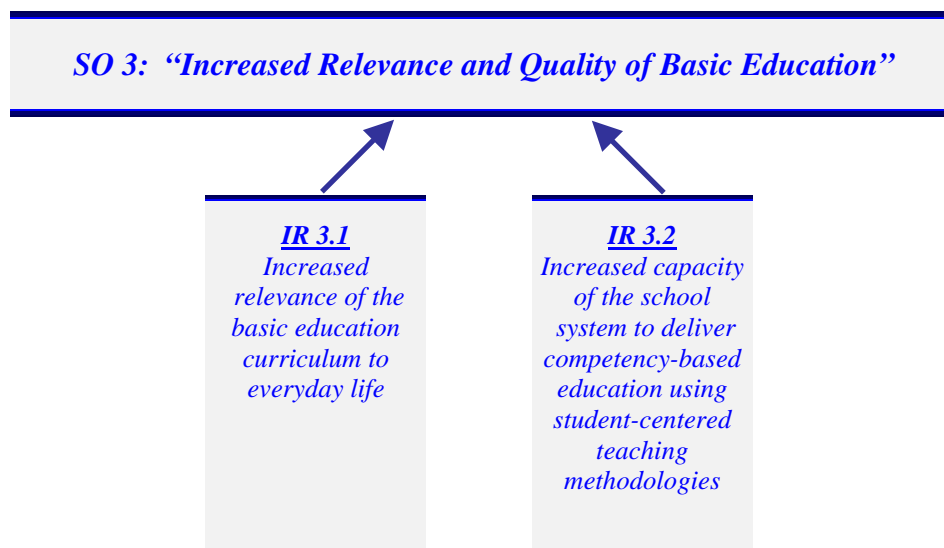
SO 3: "Increased Relevance and Quality of Basic Education"

IR 3.1
Increased relevance of the basic education curriculum to everyday life

IR 3.2
Increased capacity of the school system to deliver competency-based education using student-centered teaching methodologies